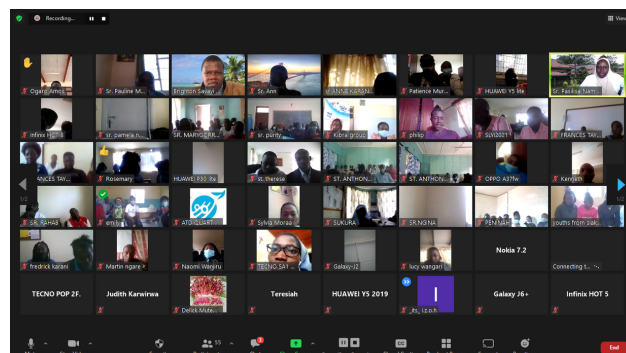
Recording...

View

Ogara Amos

Sr. Pauline M...

Brighton Swayi...

Sr. Ann

ANNE KARAN...

Patience Mur...

HUAWEI Y5 lite

Sr. Pauline Nam...

Infinix HOT 8

Sr. pamela n...

SR. MARYGORR...

sr. purity

Kibra group

philip

SUV2021

FRANCES TAY...

FRANCES TAY...

Rosemary

HUAWEI P30 lite

st. therese

ST. ANTHON...

ST. ANTHON...

OPPO A37fw

Kenneth

SR. RAHAB

emi...

ATOLLARI...

Sylvia Morsa

SUKURA

SR.NGINA

PENINAH

youths from Sak...

fredrick karani

Martin ngare

Naomi Wanjiru

TECNO SA...

Galaxy J2

lucy wangari

Nokia 7.2

Connecting t...

1/2

1/2

TECNO POP 2F.

Judith Karwirwa

Delick Mute...

Teresiah

HUAWEI Y5 2019

its_iz.o.h...

Galaxy J6+

Infinix HOT 5

I

55

End